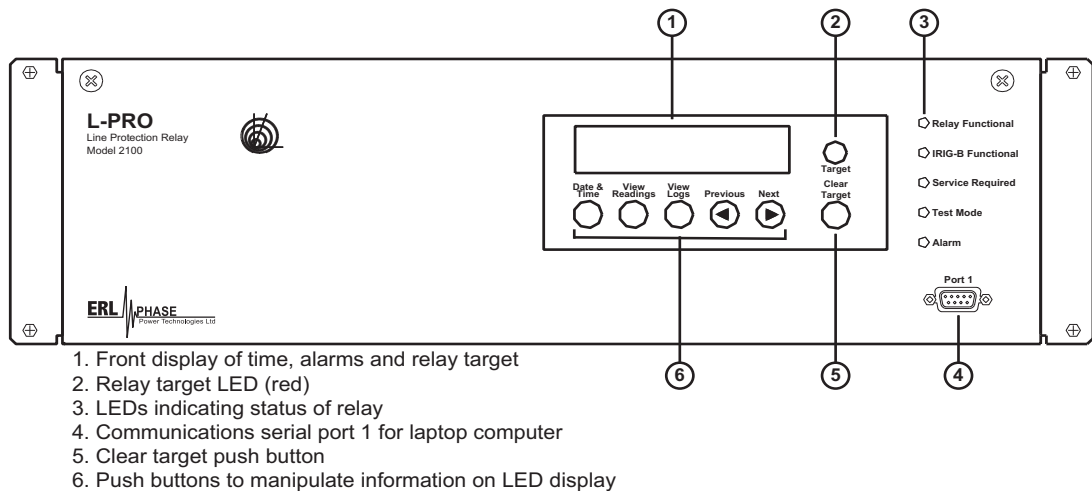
1

2

3

L-PRO
Line Protection Relay
Model 2100

Target

Relay Functional

IRIG-B Functional

Service Required

Test Mode

Alarm

Date & Time

View Readings

View Logs

Previous

Next

Clear Target

Port 1

ERL PHASE
Power Technologies Ltd

6

5

4

1. Front display of time, alarms and relay target
2. Relay target LED (red)
3. LEDs indicating status of relay
4. Communications serial port 1 for laptop computer
5. Clear target push button
6. Push buttons to manipulate information on LED display